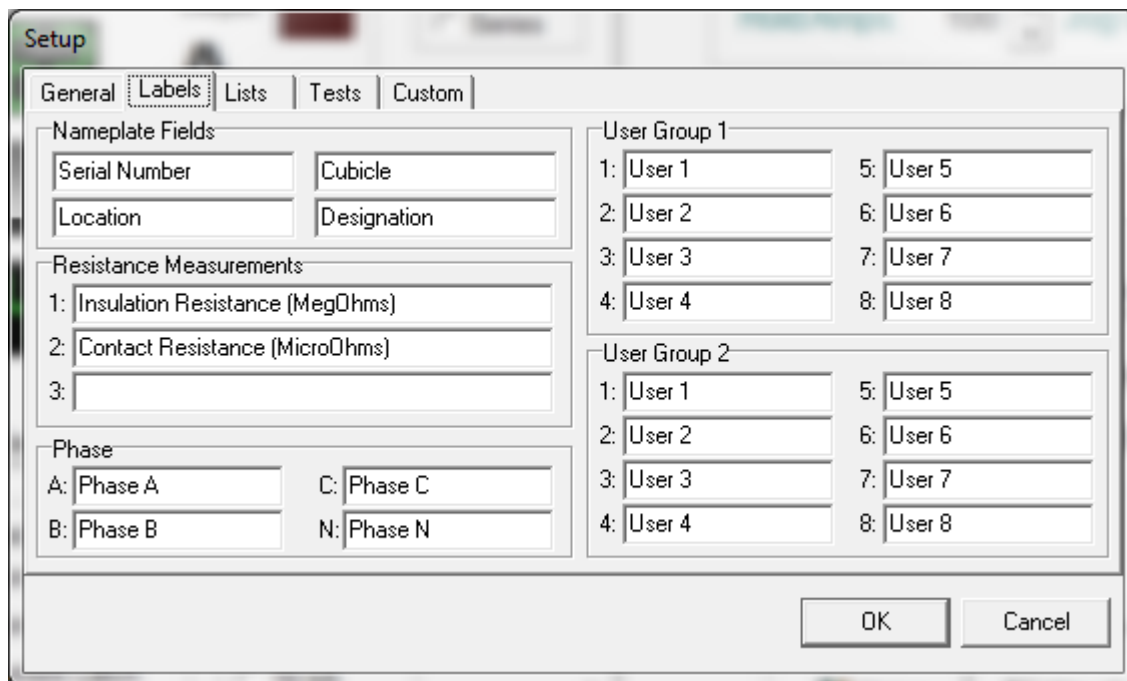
Setup

General | Labels | Lists | Tests | Custom

Nameplate Fields
Serial Number
Cubicle
Location
Designation

Resistance Measurements
1: Insulation Resistance (MegOhms)
2: Contact Resistance (MicroOhms)
3:

Phase
A: Phase A
C: Phase C
B: Phase B
N: Phase N

User Group 1
1: User 1
5: User 5
2: User 2
6: User 6
3: User 3
7: User 7
4: User 4
8: User 8

User Group 2
1: User 1
5: User 5
2: User 2
6: User 6
3: User 3
7: User 7
4: User 4
8: User 8

OK
Cancel